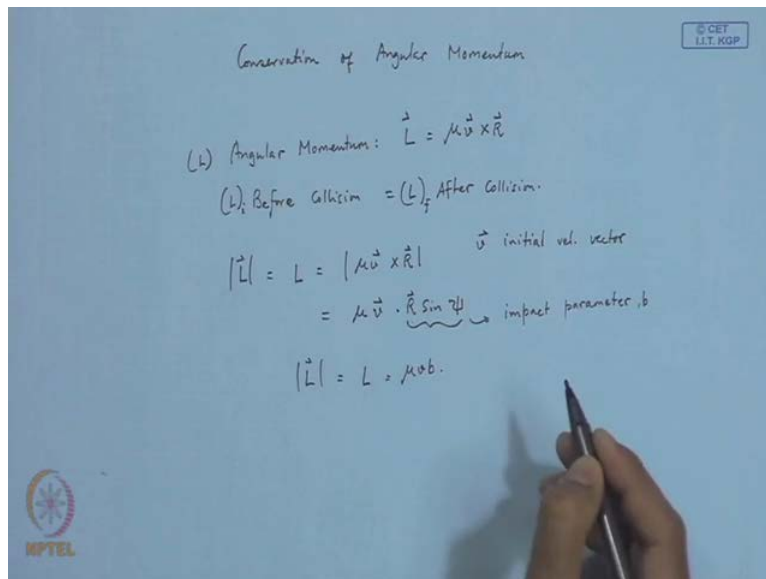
© CET
I.I.T. KGP

Conservation of Angular Momentum

(L) Angular Momentum: $\vec{L} = \mu \vec{v} \times \vec{R}$

$(L)_i$ Before Collision $= (L)_f$ After Collision.

$|\vec{L}| = L = |\mu \vec{v} \times \vec{R}|$ $\vec{v}$ initial vel. vector

$= \mu \vec{v} \cdot \vec{R} \sin \psi$ → impact parameter, b

$|\vec{L}| = L = \mu v b.$

NPTEL